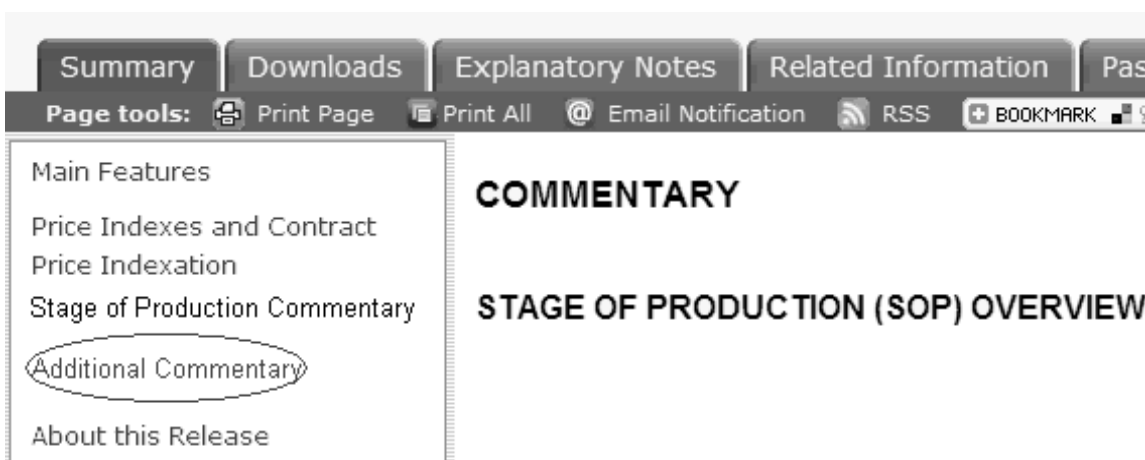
Summary | Downloads | Explanatory Notes | Related Information | Pas

Page tools: Print Page | Print All | Email Notification | RSS | BOOKMARK

Main Features

Price Indexes and Contract Price Indexation

Stage of Production Commentary

Additional Commentary

About this Release

COMMENTARY

STAGE OF PRODUCTION (SOP) OVERVIEW